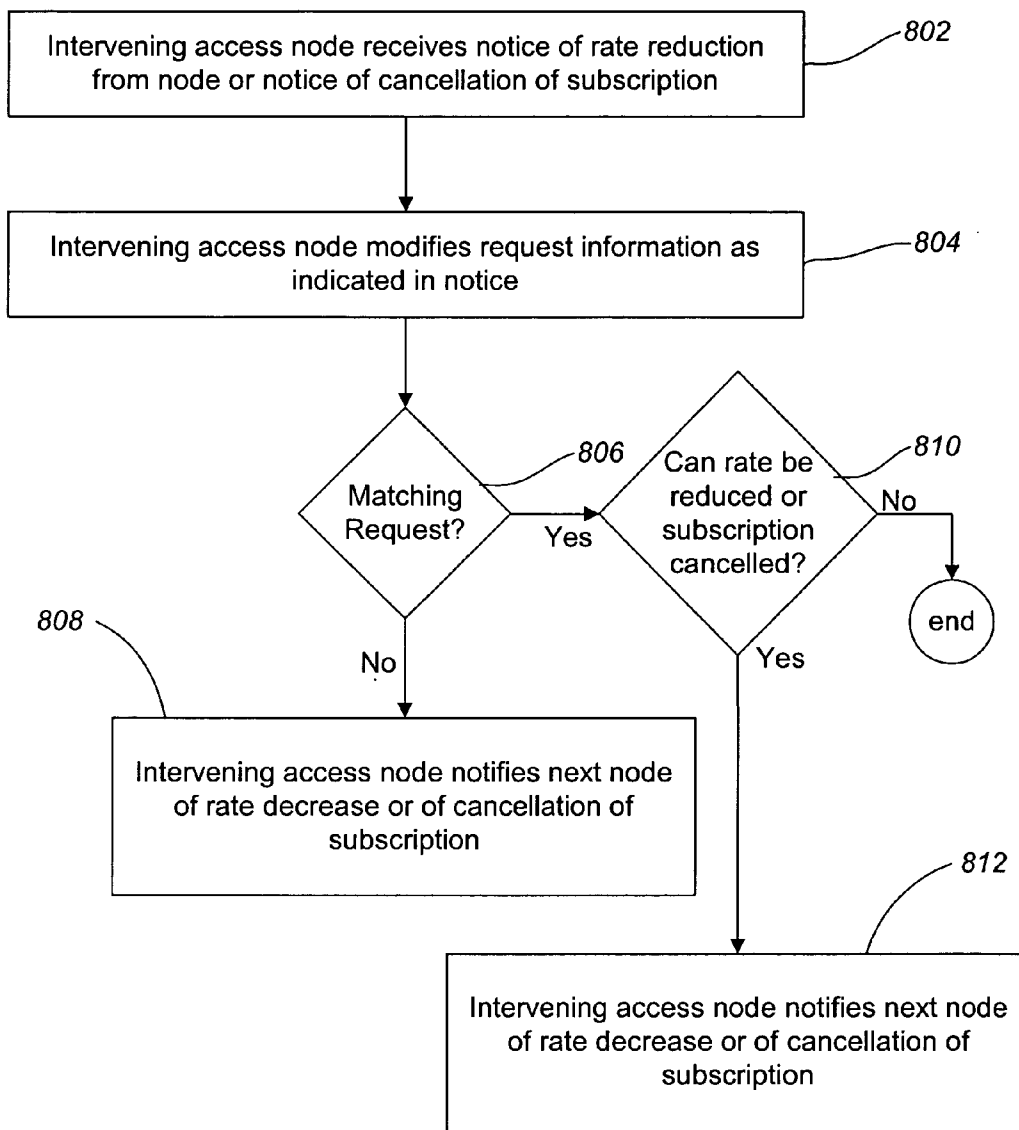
Intervening access node receives notice of rate reduction from node or notice of cancellation of subscription

802

Intervening access node modifies request information as indicated in notice

804

Matching Request?

806

Yes

Can rate be reduced or subscription cancelled?

810

No

end

808

No

Yes

Intervening access node notifies next node of rate decrease or of cancellation of subscription

812

Intervening access node notifies next node of rate decrease or of cancellation of subscription